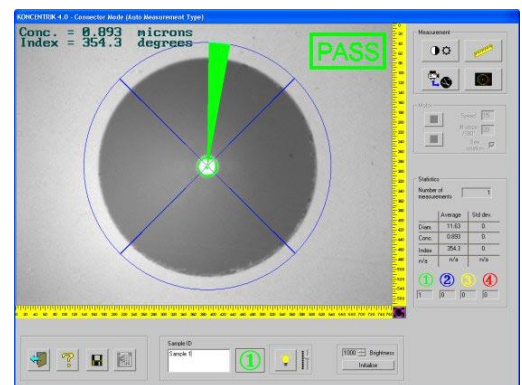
KONCENTRIK 4.0 - Connector Mode (Auto Measurement Type)

Conc. = 0.893 microns
Index = 354.3 degrees

PASS

Measurement

Mode
Speed
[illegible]
Save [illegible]

Statistics
Number of measurements 1

| | Average | Std dev. |
|---|---|---|
| Diam. | 11.63 | 0 |
| Conc. | 0.893 | 0 |
| Index | 354.3 | 0 |
| n/a | n/a | n/a |

1 2 3 4
1 0 0 0

Sample ID
Sample 1

1

1000 Brightness
Initialise